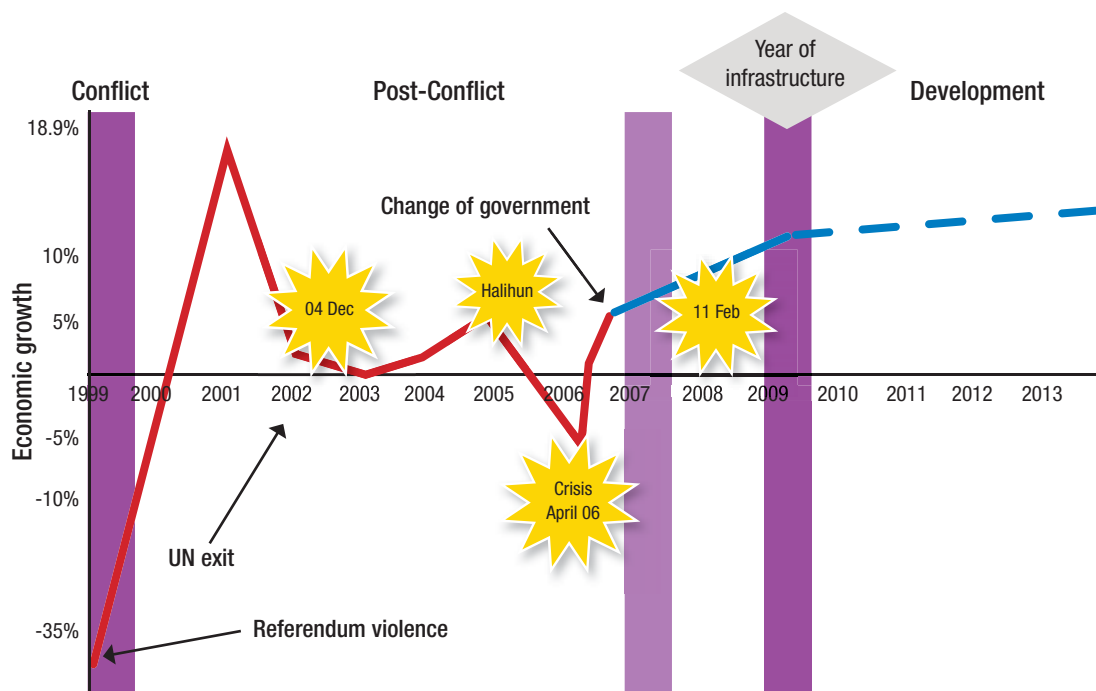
Conflict

Post-Conflict

Year of infrastructure

Development

18.9%

10%

5%

-5%

-10%

-35%

Economic growth

Change of government

04 Dec

Halihun

11 Feb

1999 2000 2001 2002 2003 2004 2005 2006 2007 2008 2009 2010 2011 2012 2013

Crisis April 06

UN exit

Referendum violence